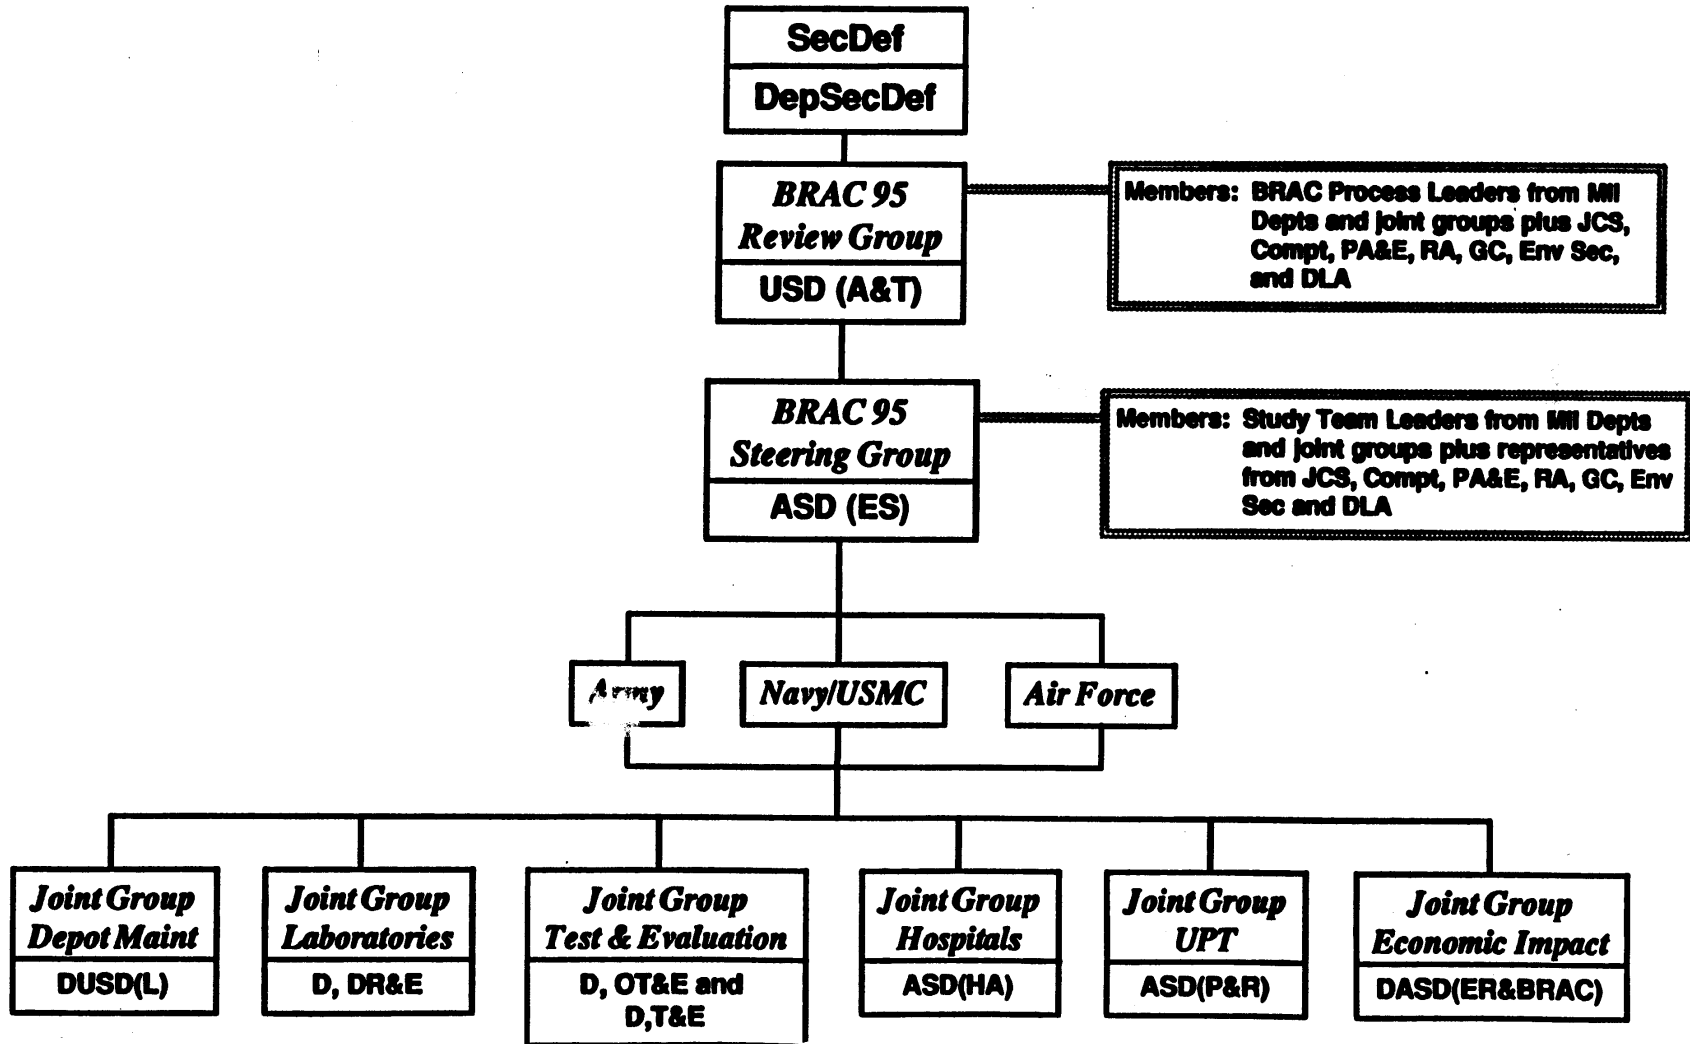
SecDef

DepSecDef

BRAC 95 Review Group

USD (A&T)

Members: BRAC Process Leaders from Mil Depts and joint groups plus JCS, Compt, PA&E, RA, GC, Env Sec, and DLA

BRAC 95 Steering Group

ASD (ES)

Members: Study Team Leaders from Mil Depts and joint groups plus representatives from JCS, Compt, PA&E, RA, GC, Env Sec and DLA

Army

Navy/USMC

Air Force

Joint Group Depot Maint

DUSD(L)

Joint Group Laboratories

D, DR&E

Joint Group Test & Evaluation

D, OT&E and D,T&E

Joint Group Hospitals

ASD(HA)

Joint Group UPT

ASD(P&R)

Joint Group Economic Impact

DASD(ER&BRAC)